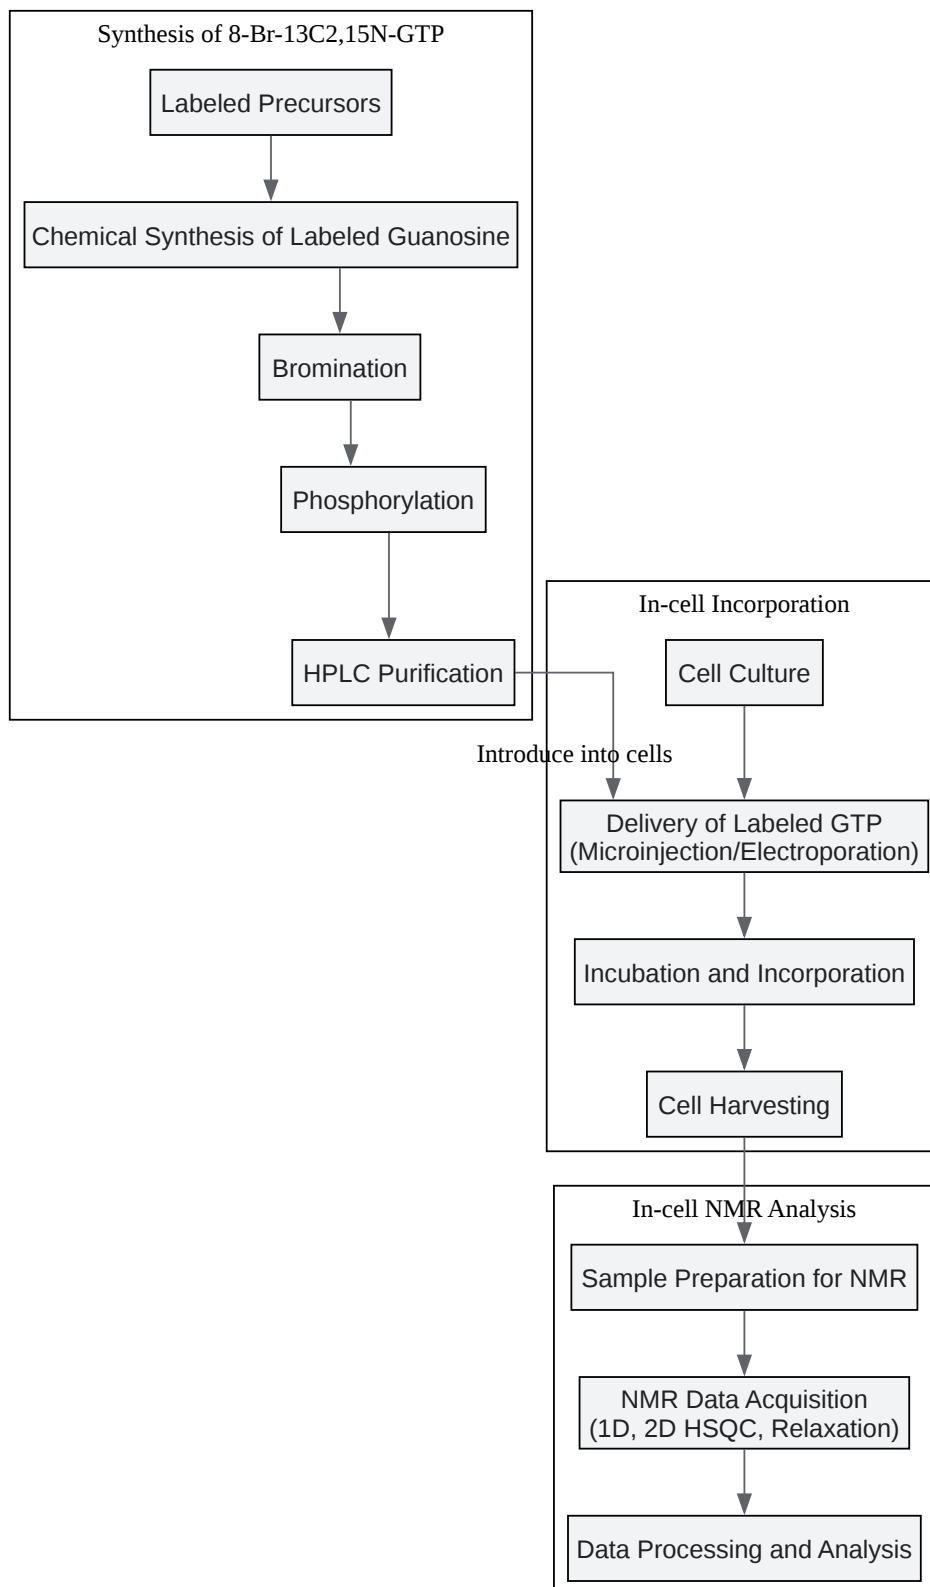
Synthesis of 8-Br-13C2,15N-GTP

Labeled Precursors

Chemical Synthesis of Labeled Guanosine

Bromination

Phosphorylation

HPLC Purification

In-cell Incorporation

Cell Culture

Introduce into cells

Delivery of Labeled GTP (Microinjection/Electroporation)

Incubation and Incorporation

Cell Harvesting

In-cell NMR Analysis

Sample Preparation for NMR

NMR Data Acquisition (1D, 2D HSQC, Relaxation)

Data Processing and Analysis